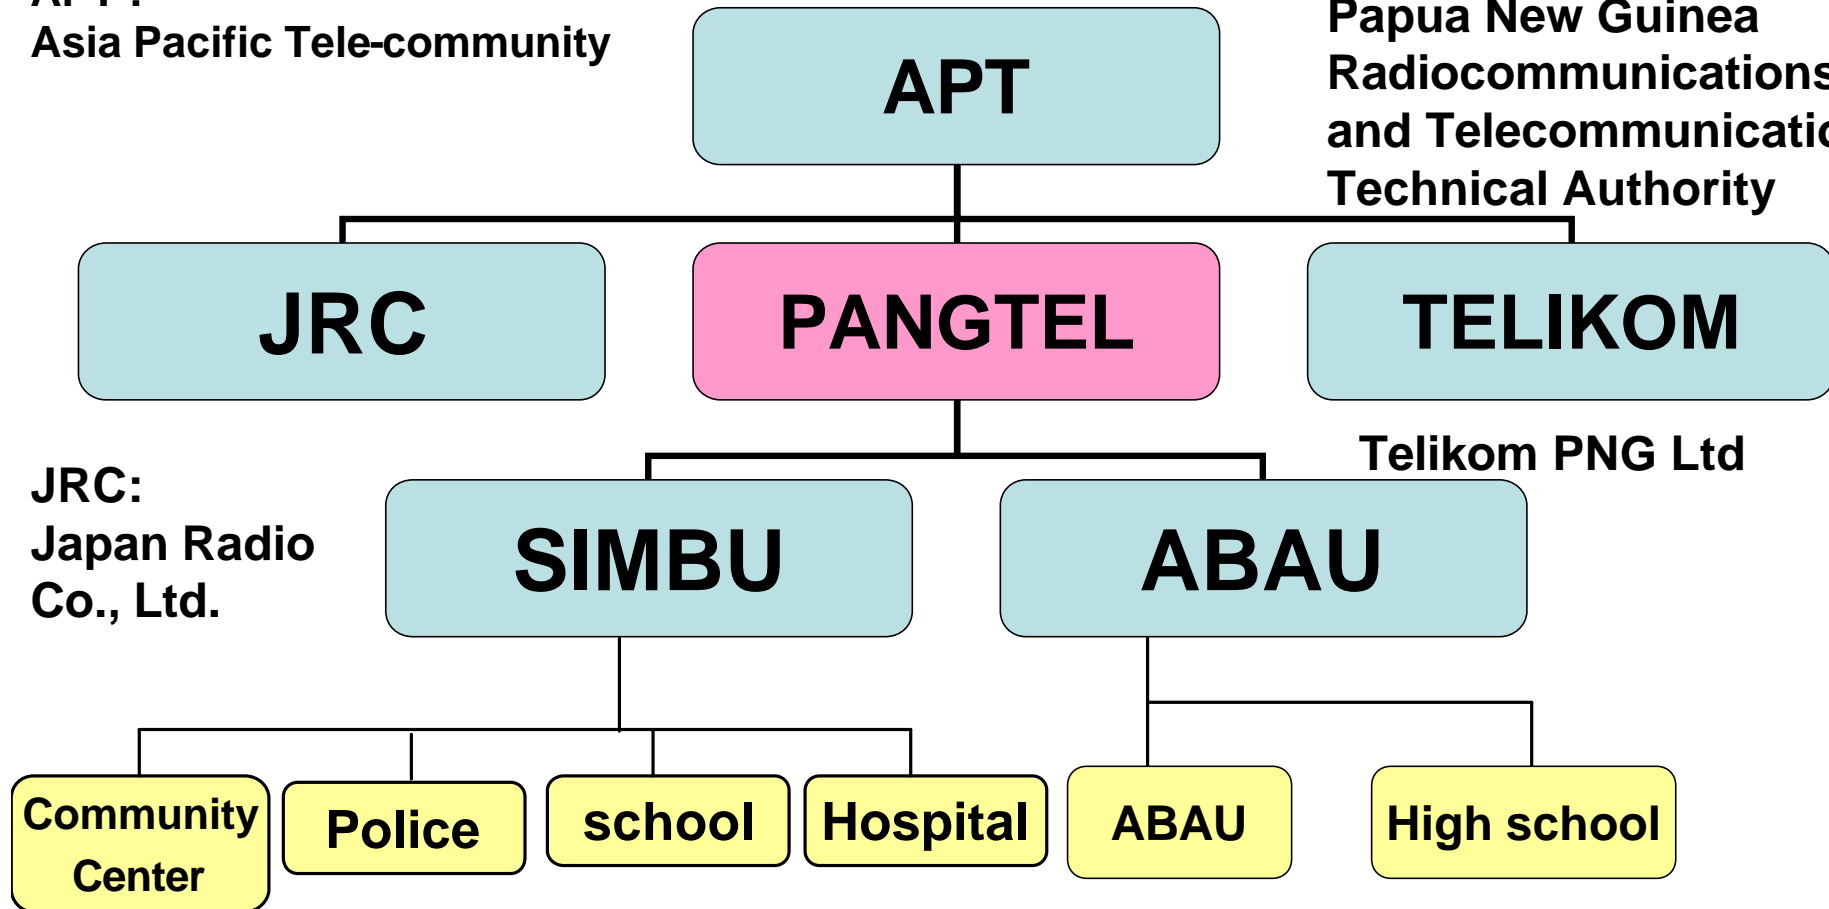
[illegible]
Asia Pacific Tele-community

APT

Papua New Guinea
Radiocommunications
and Telecommunicatio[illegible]
Technical Authority

JRC

PANGTEL

TELIKOM

Telikom PNG Ltd

JRC:
Japan Radio
Co., Ltd.

SIMBU

ABAU

Community Center

Police

school

Hospital

ABAU

High school